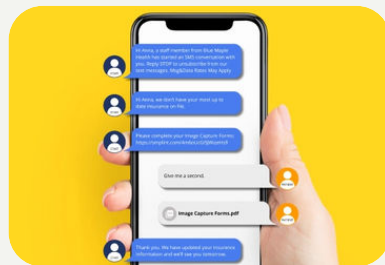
Hi Aeva, a staff member from Blue Maple Health has started an SMS conversation with you. Reply STOP to unsubscribe from our text messages. Msg&Data Rates May Apply

Hi Aeva, we don't have your most up to date insurance on file.

Please complete your Image Capture Forms: https://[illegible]

Give me a second.

Image Capture Forms.pdf

Thank you. We have updated your insurance information and we'll see you tomorrow.